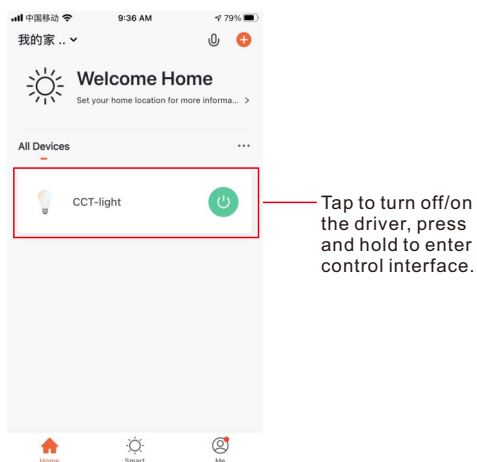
中国移动 9:36 AM 79%

我的家 ..

Welcome Home

Set your home location for more informa... >

All Devices ···

CCT-light

Tap to turn off/on the driver, press and hold to enter control interface.

Home Smart Me